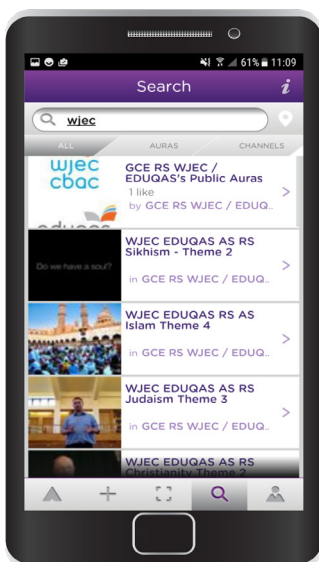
61% 11:09

Search

wjec

ALL AURAS CHANNELS

wjec cbac

GCE RS WJEC / EDUQAS's Public Auras

1 like

by GCE RS WJEC / EDUQ..

Do we have a soul?

WJEC EDUQAS AS RS Sikhism - Theme 2

in GCE RS WJEC / EDUQ..

WJEC EDUQAS RS AS Islam Theme 4

in GCE RS WJEC / EDUQ..

WJEC EDUQAS AS RS Judaism Theme 3

in GCE RS WJEC / EDUQ..

WJEC EDUQAS AS RS Christianity Theme 2